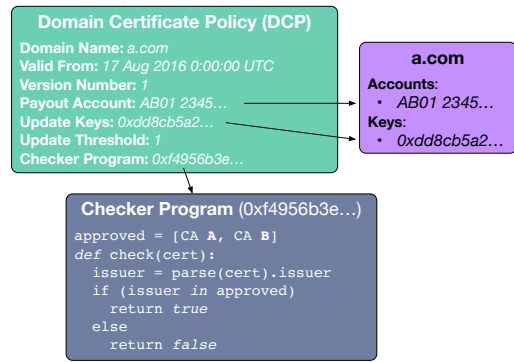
Domain Certificate Policy (DCP)

Domain Name: a.com
Valid From: 17 Aug 2016 0:00:00 UTC
Version Number: 1
Payout Account: AB01 2345…
Update Keys: 0xdd8cb5a2…
Update Threshold: 1
Checker Program: 0xf4956b3e…

a.com

Accounts:
• AB01 2345…
Keys:
• 0xdd8cb5a2…

Checker Program (0xf4956b3e…)

approved = [CA A, CA B]
def check(cert):
  issuer = parse(cert).issuer
  if (issuer in approved)
    return true
  else
    return false